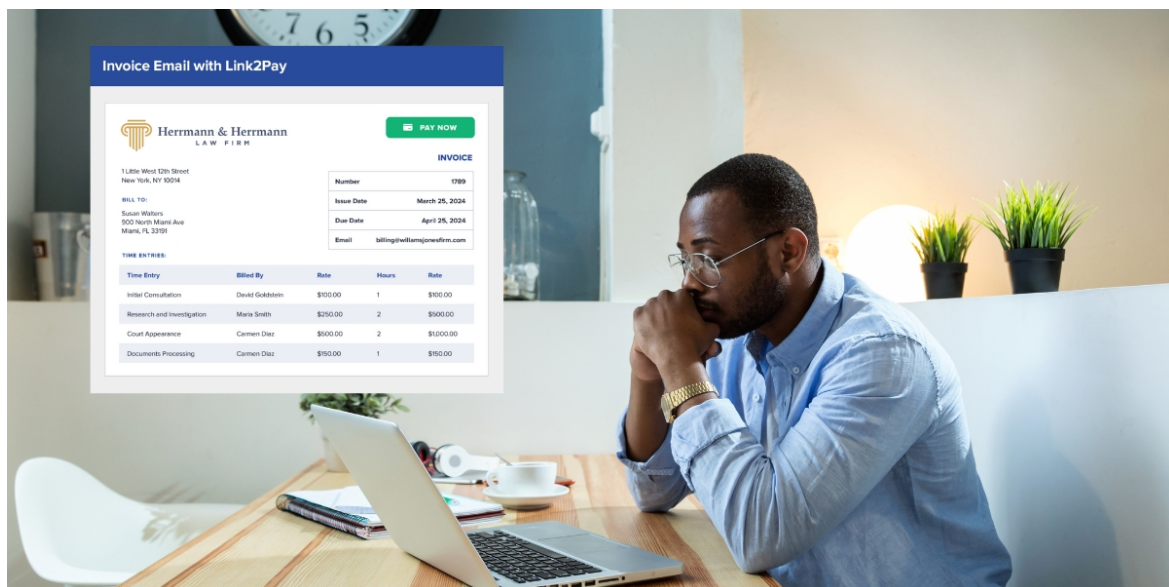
Invoice Email with Link2Pay

Herrmann & Herrmann
LAW FIRM

PAY NOW

INVOICE

1 Little West 12th Street
New York, NY 10014

BILL TO:
Susan Walters
900 North Miami Ave
Miami, FL 33191

| Number | 1789 |
|---|---|
| Issue Date | March 25, 2024 |
| Due Date | April 25, 2024 |
| Email | billing@williamsjonesfirm.com |

TIME ENTRIES:

| Time Entry | Billed By | Rate | Hours | Rate |
|---|---|---|---|---|
| Initial Consultation | David Goldstein | $100.00 | 1 | $100.00 |
| Research and Investigation | Maria Smith | $250.00 | 2 | $500.00 |
| Court Appearance | Carmen Diaz | $500.00 | 2 | $1,000.00 |
| Documents Processing | Carmen Diaz | $150.00 | 1 | $150.00 |

7 6 5